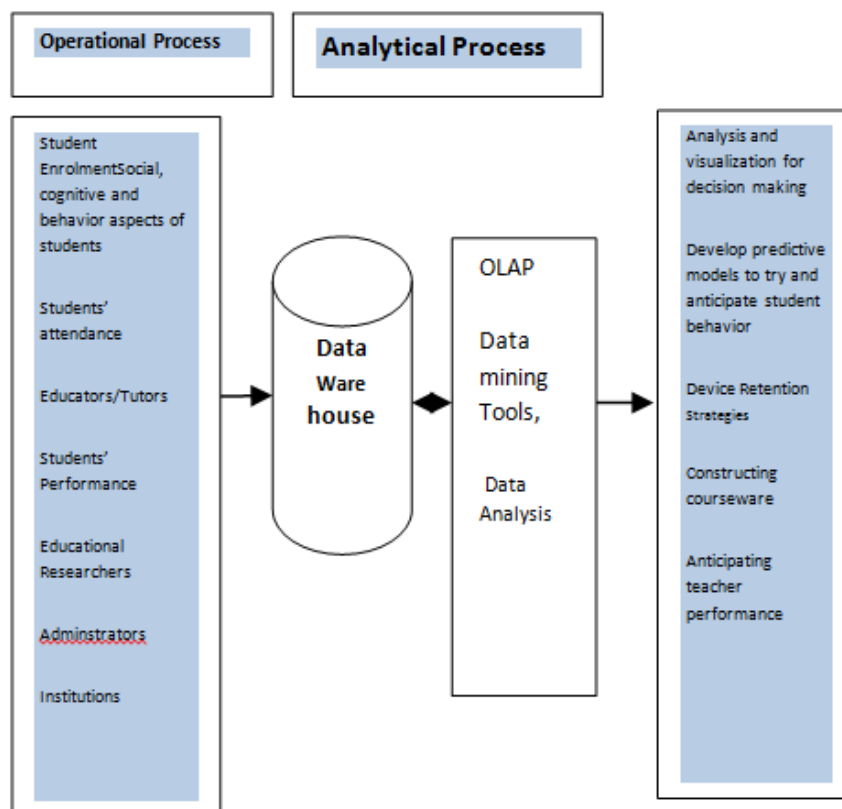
Operational Process

Analytical Process

Student EnrolmentSocial, cognitive and behavior aspects of students

Students' attendance

Educators/Tutors

Students' Performance

Educational Researchers

Adminstrators

Institutions

Data Ware house

OLAP

Data mining Tools,

Data Analysis

Analysis and visualization for decision making

Develop predictive models to try and anticipate student behavior

Device Retention Strategies

Constructing courseware

Anticipating teacher performance